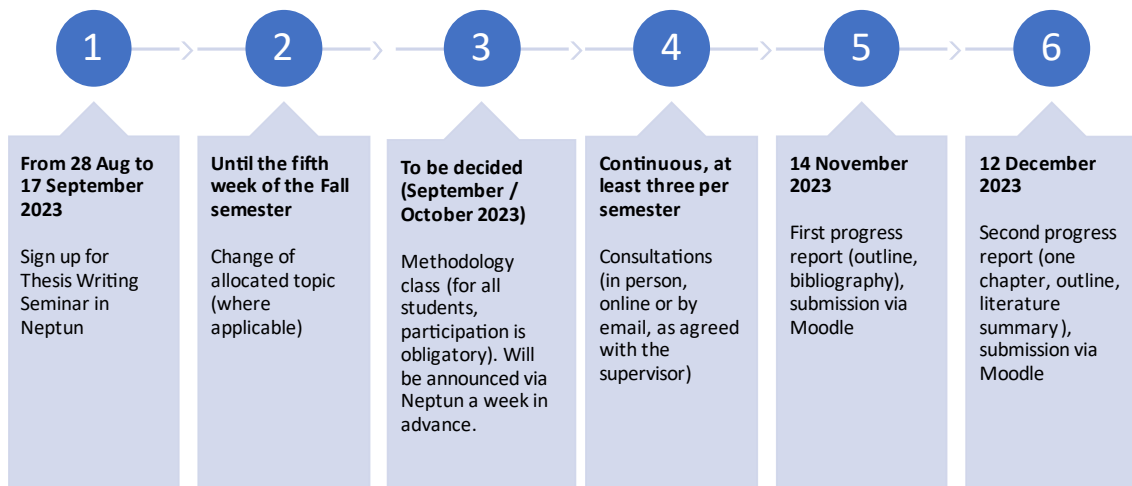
1

From 28 Aug to 17 September 2023

Sign up for Thesis Writing Seminar in Neptun

2

Until the fifth week of the Fall semester

Change of allocated topic (where applicable)

3

To be decided (September / October 2023)

Methodology class (for all students, participation is obligatory). Will be announced via Neptun a week in advance.

4

Continuous, at least three per semester

Consultations (in person, online or by email, as agreed with the supervisor)

5

14 November 2023

First progress report (outline, bibliography), submission via Moodle

6

12 December 2023

Second progress report (one chapter, outline, literature summary ), submission via Moodle